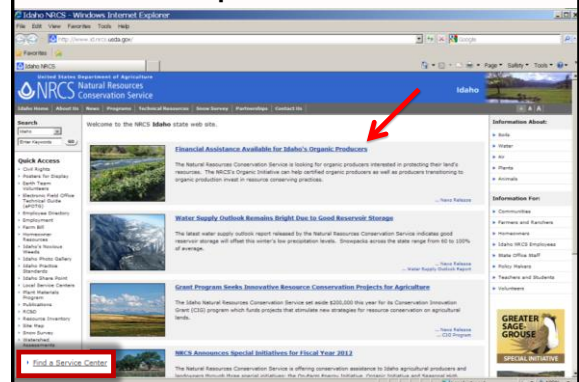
Idaho NRCS - Windows Internet Explorer

File Edit View Favorites Tools Help

http://www.id.nrcs.usda.gov/

Google

Favorites

Idaho NRCS

Page Safety Tools

United States Department of Agriculture

NRCS Natural Resources Conservation Service

Idaho

Idaho Home | About Us | News | Programs | Technical Resources | Snow Survey | Partnerships | Contact Us

Search

Idaho

Enter Keywords

Quick Access

Civil Rights
Posters for Display
Earth Team Volunteers
Electronic Field Office Technical Guide (eFOTG)
Employee Directory
Employment
Farm Bill
Homeowner Resources
Idaho's Noxious Weeds
Idaho Photo Gallery
Idaho Practice Standards
Idaho Water Supply
Local Service Centers
Plant Materials Program
Publications
RC&D
Resource Inventory
Site Map
Snow Survey
Watershed Assessments

Find a Service Center

Welcome to the NRCS Idaho state web site.

Financial Assistance Available for Idaho's Organic Producers

The Natural Resources Conservation Service is looking for organic producers interested in protecting their land's resources. The NRCS's Organic Initiative can help certified organic producers as well as producers transitioning to organic production invest in resource conserving practices.

... News Release

Water Supply Outlook Remains Bright Due to Good Reservoir Storage

The latest water supply outlook report released by the Natural Resources Conservation Service indicates good reservoir storage will offset this winter's low precipitation levels. Snowpacks across the state range from 60 to 100% of average.

... News Release
... Water Supply Outlook Report

Grant Program Seeks Innovative Resource Conservation Projects for Agriculture

The Idaho Natural Resources Conservation Service set aside $200,000 this year for its Conservation Innovation Grant (CIG) program which funds projects that stimulate new strategies for resource conservation on agricultural lands.

... News Release
... CIG Program

NRCS Announces Special Initiatives for Fiscal Year 2012

The Natural Resources Conservation Service is offering conservation assistance to Idaho agricultural producers and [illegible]

Information About:

Soils
Water
Air
Plants
Animals

Information For:

Communities
Farmers and Ranchers
Homeowners
Idaho NRCS Employees
State Office Staff
Policy Makers
Teachers and Students
Volunteers

GREATER SAGE-GROUSE
SPECIAL INITIATIVE